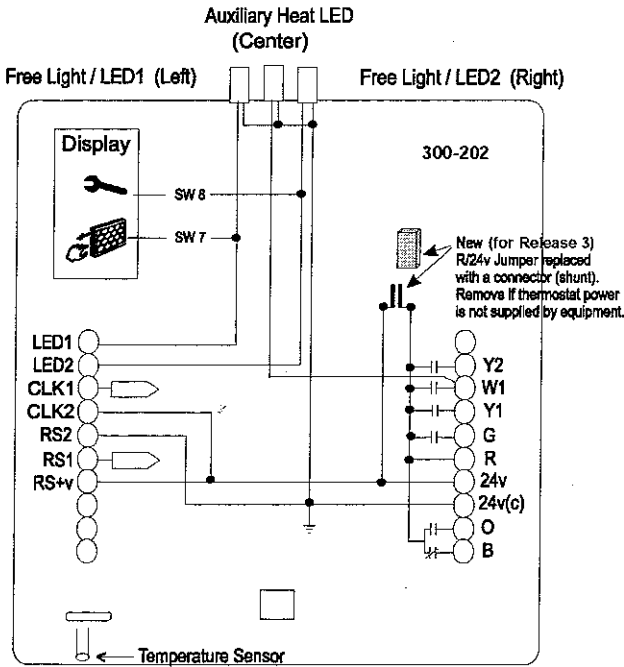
Auxiliary Heat LED
(Center)

Free Light / LED1 (Left)

Free Light / LED2 (Right)

Display

300-202

SW 8

SW 7

New (for Release 3) R/24v Jumper replaced with a connector (shunt). Remove if thermostat power is not supplied by equipment.

LED1
LED2
CLK1
CLK2
RS2
RS1
RS+v

Y2
W1
Y1
G
R
24v
24v(c)
O
B

Temperature Sensor